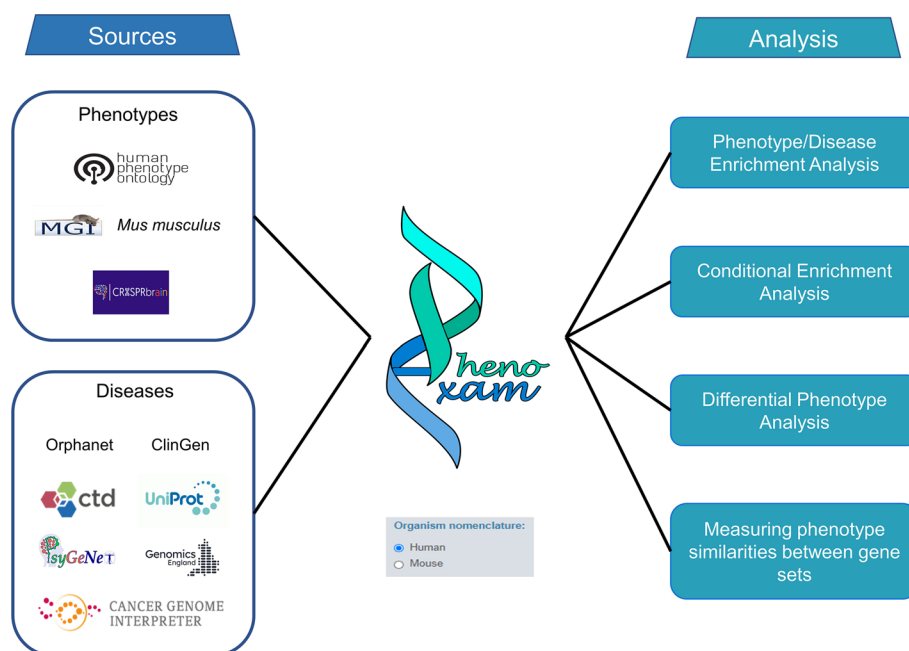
Sources

Analysis

Phenotypes

human phenotype ontology

MGI Mus musculus

CRISPRbrain

Diseases

Orphanet ClinGen

ctd UniProt

PsyGeNET Genomics England

CANCER GENOME INTERPRETER

heno xam

Organism nomenclature:

Human

Mouse

Phenotype/Disease Enrichment Analysis

Conditional Enrichment Analysis

Differential Phenotype Analysis

Measuring phenotype similarities between gene sets